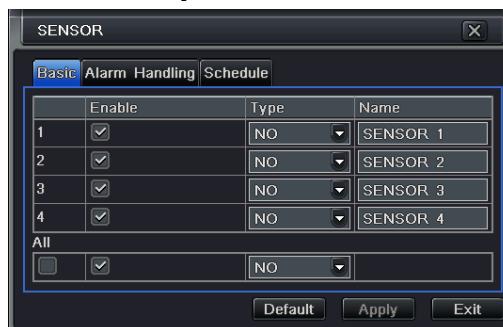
SENSOR

Basic Alarm Handling Schedule

| | Enable | Type | Name |
|---|---|---|---|
| 1 | ☑ | NO | SENSOR 1 |
| 2 | ☑ | NO | SENSOR 2 |
| 3 | ☑ | NO | SENSOR 3 |
| 4 | ☑ | NO | SENSOR 4 |

All

| ☐ | ☑ | NO | |
|---|---|---|---|

Default Apply Exit